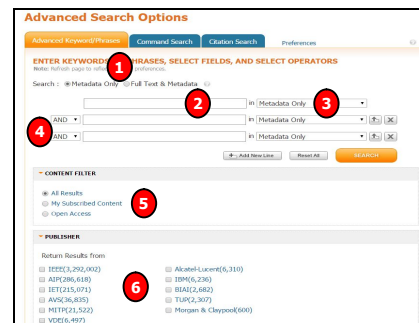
Advanced Search Options

Advanced Keyword/Phrases Command Search Citation Search Preferences

ENTER KEYWORDS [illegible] PHRASES, SELECT FIELDS, AND SELECT OPERATORS
Note: Refresh page to refle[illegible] preferences.

1

Search : Metadata Only Full Text & Metadata

2 3

in Metadata Only

AND in Metadata Only

4

AND in Metadata Only

+ Add New Line Reset All SEARCH

CONTENT FILTER

All Results
My Subscribed Content
Open Access

5

PUBLISHER

Return Results from

IEEE(3,292,002)
AIP(286,618)
IET(215,071)
AVS(36,835)
MITP(21,522)
VDE(6,497)

6

Alcatel-Lucent(6,310)
IBM(6,236)
BIAI(2,682)
TUP(2,307)
Morgan & Claypool(600)